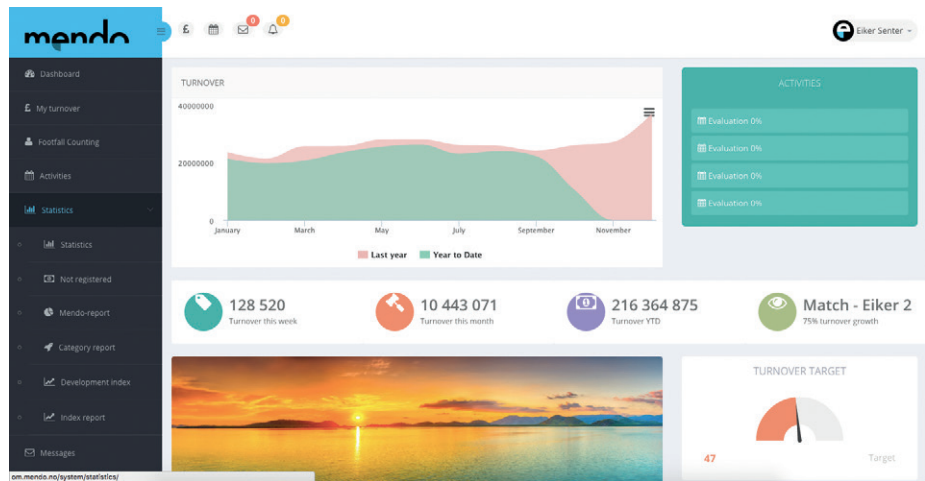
mendo

£ 0 0

Eiker Senter

Dashboard
My turnover
Footfall Counting
Activities
Statistics
Statistics
Not registered
Mendo-report
Category report
Development index
Index report
Messages

om.mendo.no/system/statistics/

TURNOVER

40000000
20000000
0

January March May July September November

Last year Year to Date

ACTIVITIES

Evaluation 0%
Evaluation 0%
Evaluation 0%
Evaluation 0%

128 520
Turnover this week

10 443 071
Turnover this month

216 364 875
Turnover YTD

Match - Eiker 2
75% turnover growth

TURNOVER TARGET

47

Target